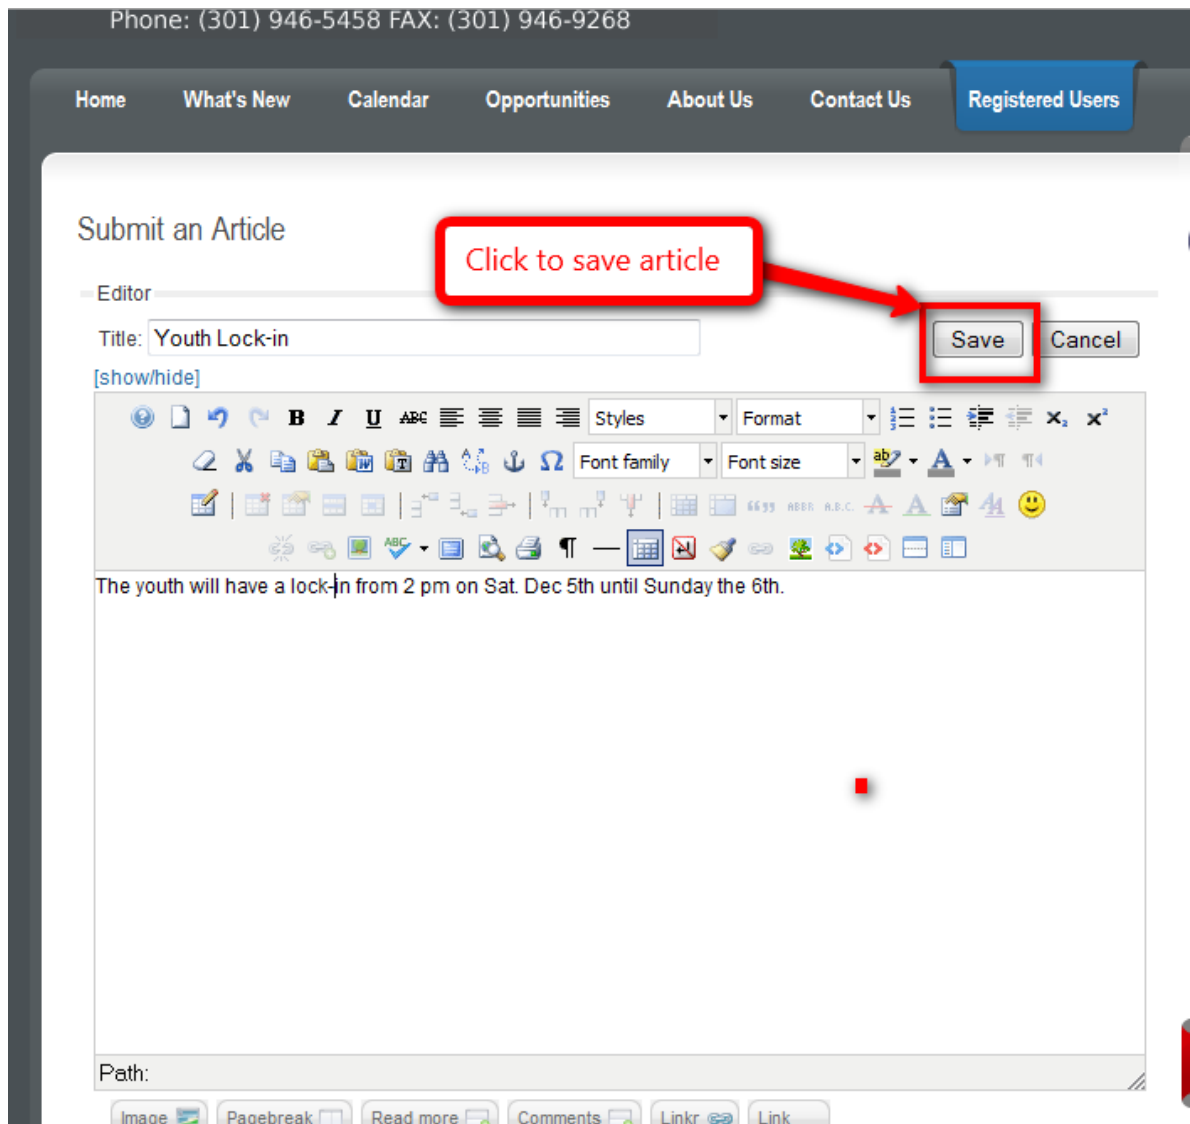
Phone: (301) 946-5458 FAX: (301) 946-9268

Home What's New Calendar Opportunities About Us Contact Us Registered Users

Submit an Article

Click to save article

Editor

Title: Youth Lock-in

Save Cancel

[show/hide]

Styles Format

Font family Font size

The youth will have a lock-in from 2 pm on Sat. Dec 5th until Sunday the 6th.

Path:

Image Pagebreak Read more Comments Linkr Link